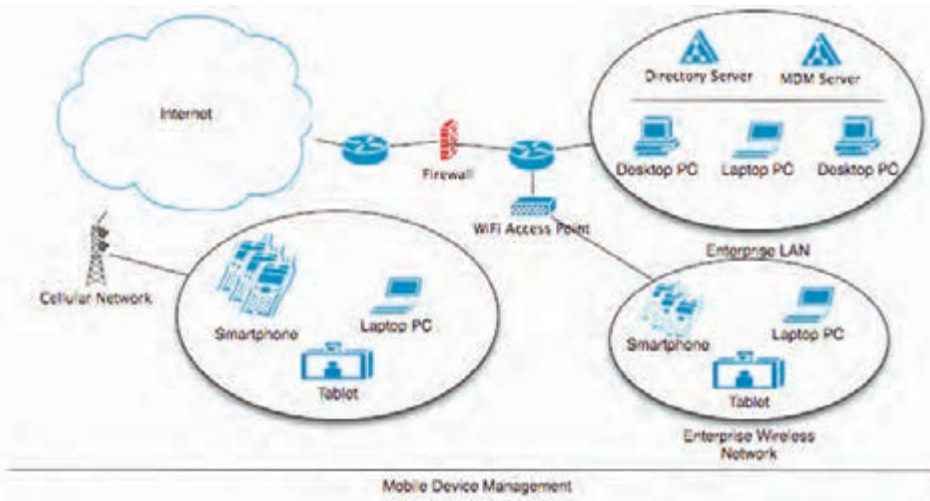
Internet

Firewall

Directory Server

MDM Server

Desktop PC

Laptop PC

Desktop PC

WiFi Access Point

Enterprise LAN

Cellular Network

Smartphone

Laptop PC

Tablet

Smartphone

Laptop PC

Tablet

Enterprise Wireless Network

Mobile Device Management